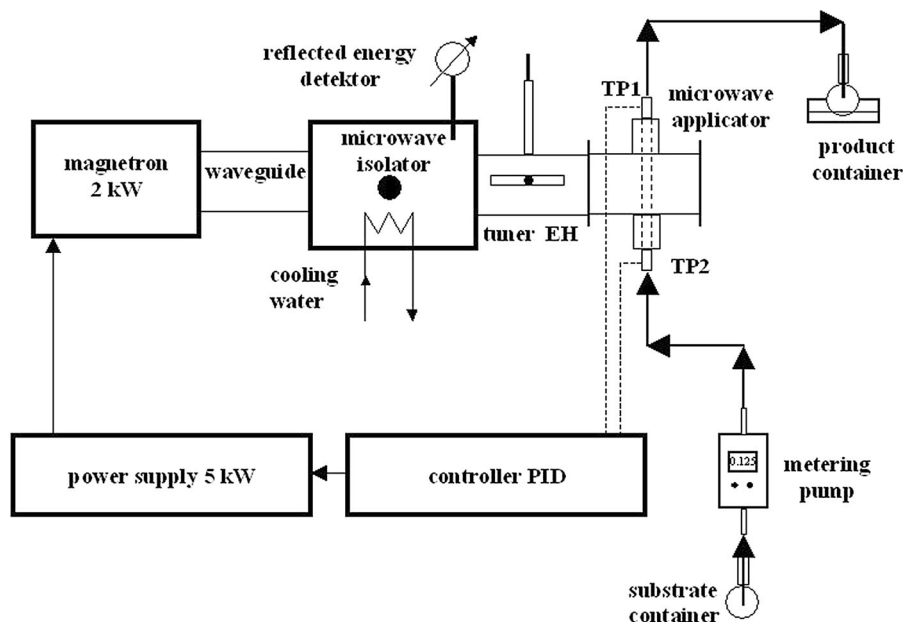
reflected energy detektor

TP1

microwave applicator

product container

magnetron 2 kW

waveguide

microwave isolator

tuner EH

cooling water

TP2

power supply 5 kW

controller PID

0.125

metering pump

substrate container